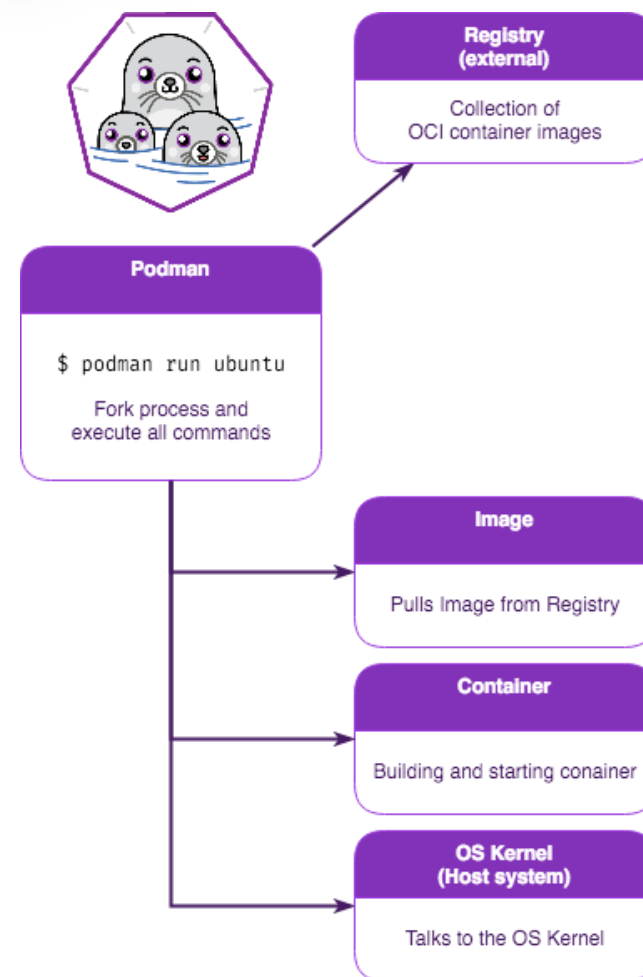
Registry
(external)

Collection of
OCI container images

Podman

$ podman run ubuntu

Fork process and
execute all commands

Image

Pulls Image from Registry

Container

Building and starting conainer

OS Kernel
(Host system)

Talks to the OS Kernel